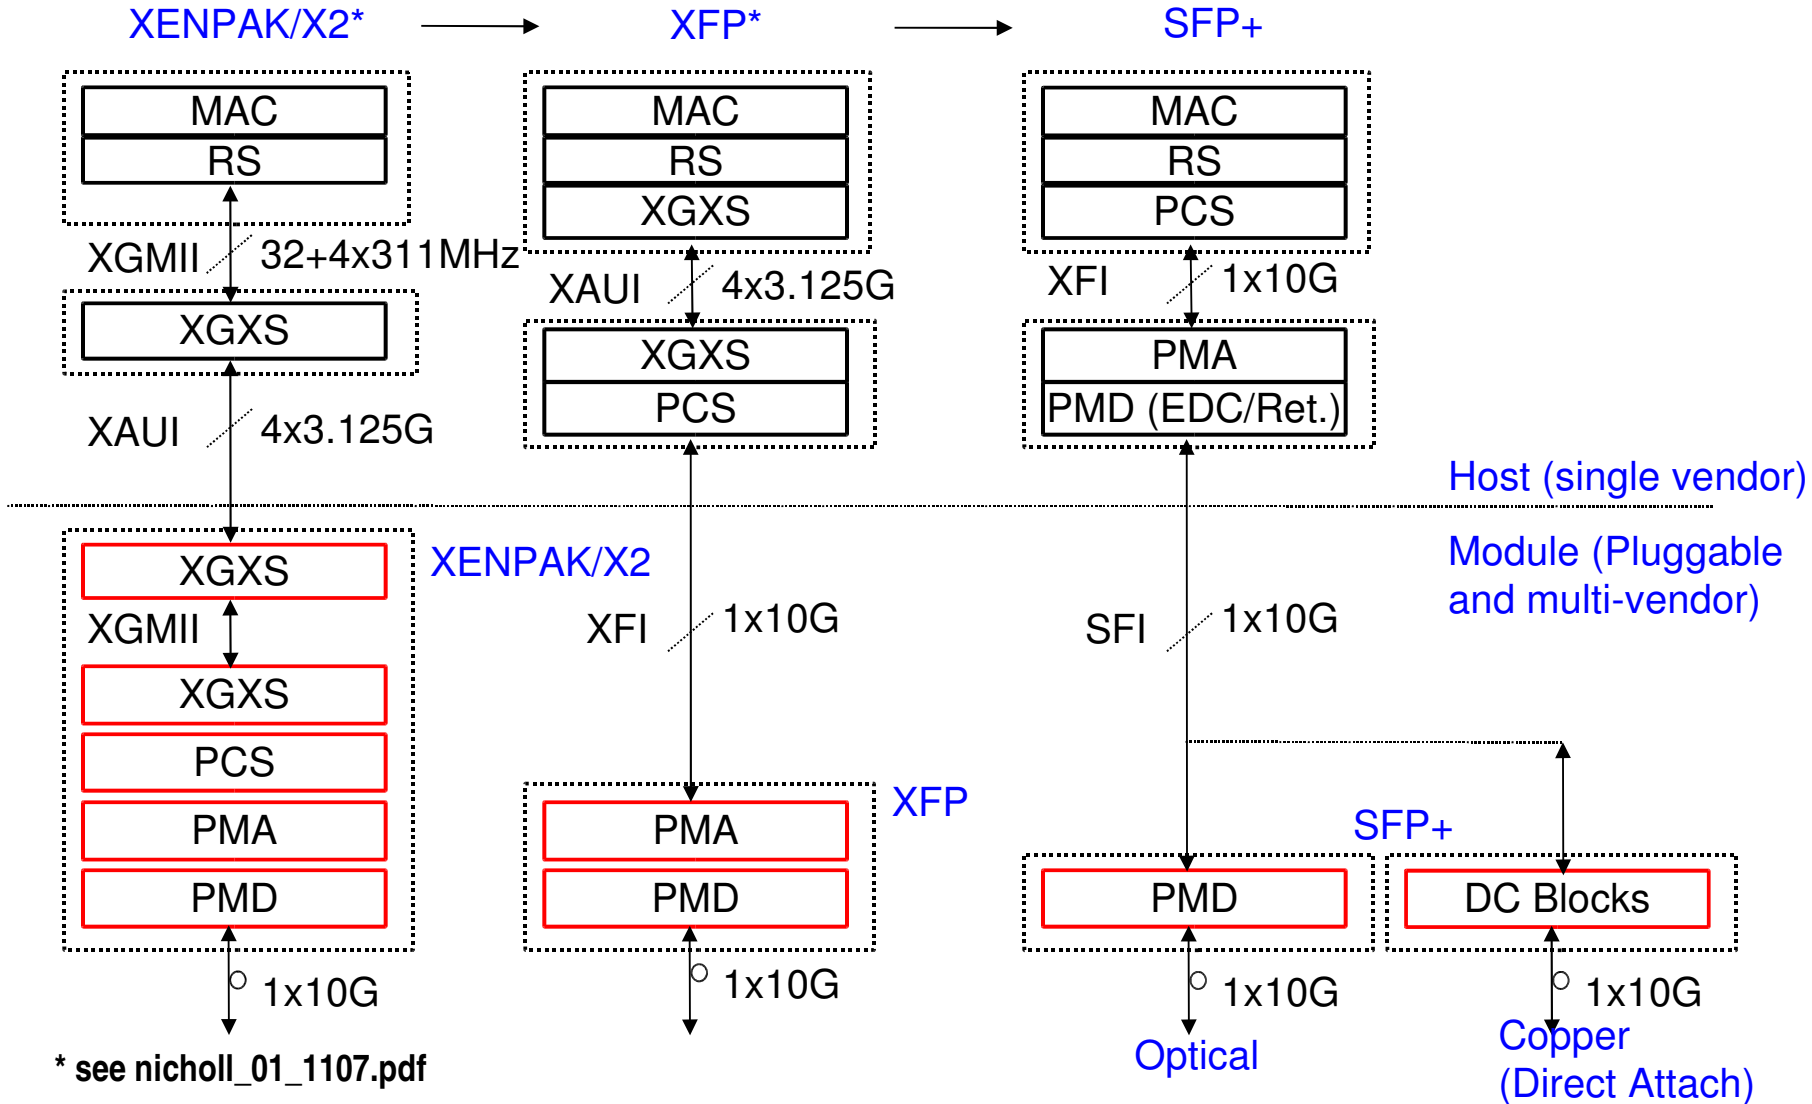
XENPAK/X2*

XFP*

SFP+

MAC
RS

XGMII 32+4x311MHz

XGXS

XAUI 4x3.125G

MAC
RS
XGXS

XAUI 4x3.125G

XGXS
PCS

MAC
RS
PCS

XFI 1x10G

PMA
PMD (EDC/Ret.)

Host (single vendor)

Module (Pluggable and multi-vendor)

XGXS
XGMII
XGXS
PCS
PMA
PMD

XENPAK/X2

1x10G

XFI 1x10G

XFP

PMA
PMD

1x10G

SFI 1x10G

SFP+

PMD

DC Blocks

1x10G

Optical

1x10G

Copper (Direct Attach)

* see nicholl_01_1107.pdf